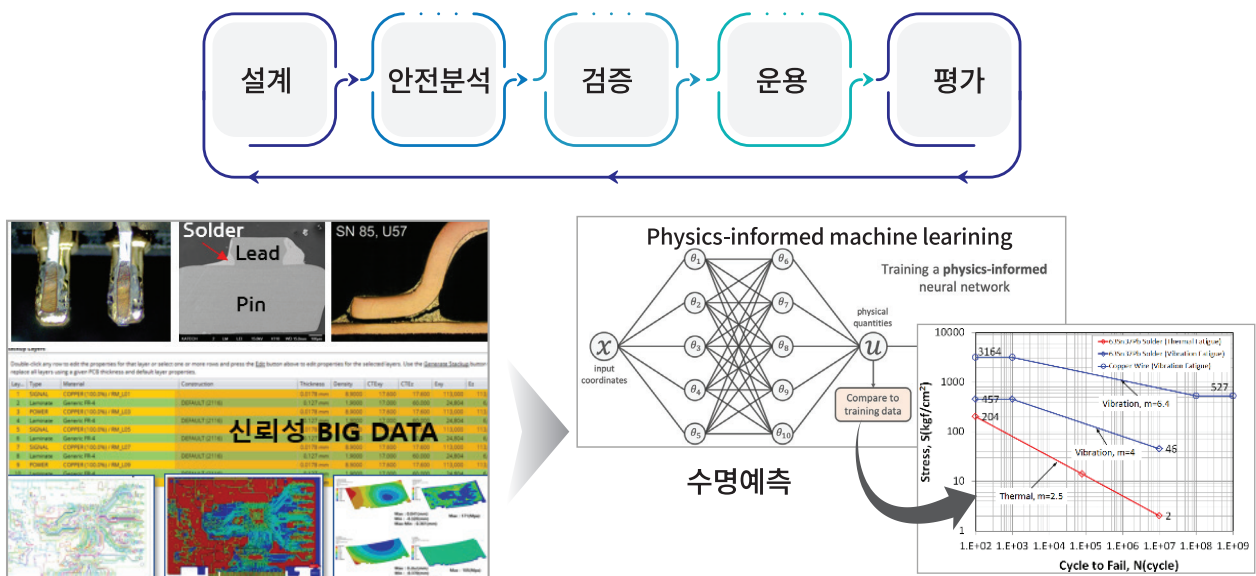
설계

안전분석

검증

운용

평가

Solder

Lead

Pin

SN 85, U57

신뢰성 BIG DATA

Physics-informed machine leaerning

$x$
input coordinates

$\theta_1$ $\theta_2$ $\theta_3$ $\theta_4$ $\theta_5$

$\theta_6$ $\theta_7$ $\theta_8$ $\theta_9$ $\theta_{10}$

physical quantities

$u$

Compare to training data

Training a physics-informed neural network

수명예측

10000

1000

100

10

1

Stress, S(kgf/cm²)

3164

457

204

527

46

2

Vibration, m=6.4

Vibration, m=4

Thermal, m=2.5

1.E+02 1.E+03 1.E+04 1.E+05 1.E+06 1.E+07 1.E+08 1.E+09

Cycle to Fail, N(cycle)